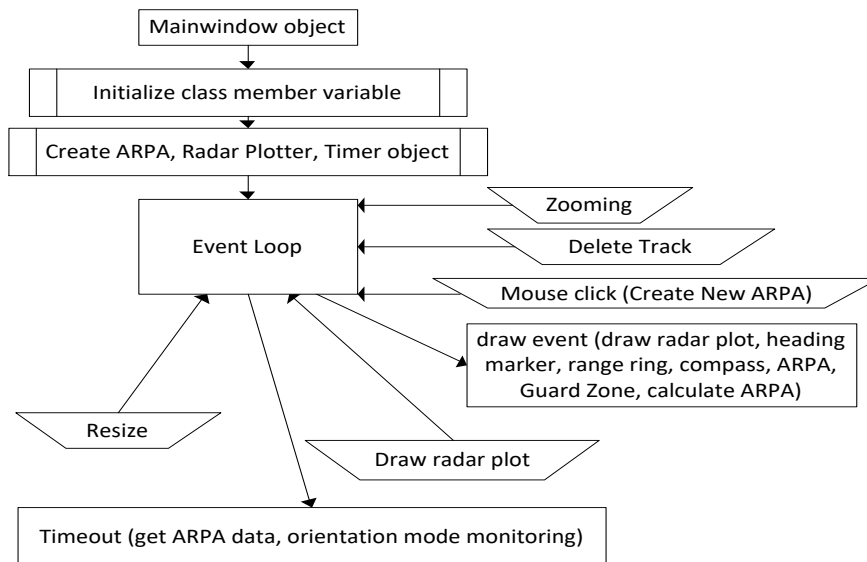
Mainwindow object

Initialize class member variable

Create ARPA, Radar Plotter, Timer object

Event Loop

Zooming

Delete Track

Mouse click (Create New ARPA)

draw event (draw radar plot, heading marker, range ring, compass, ARPA, Guard Zone, calculate ARPA)

Resize

Draw radar plot

Timeout (get ARPA data, orientation mode monitoring)